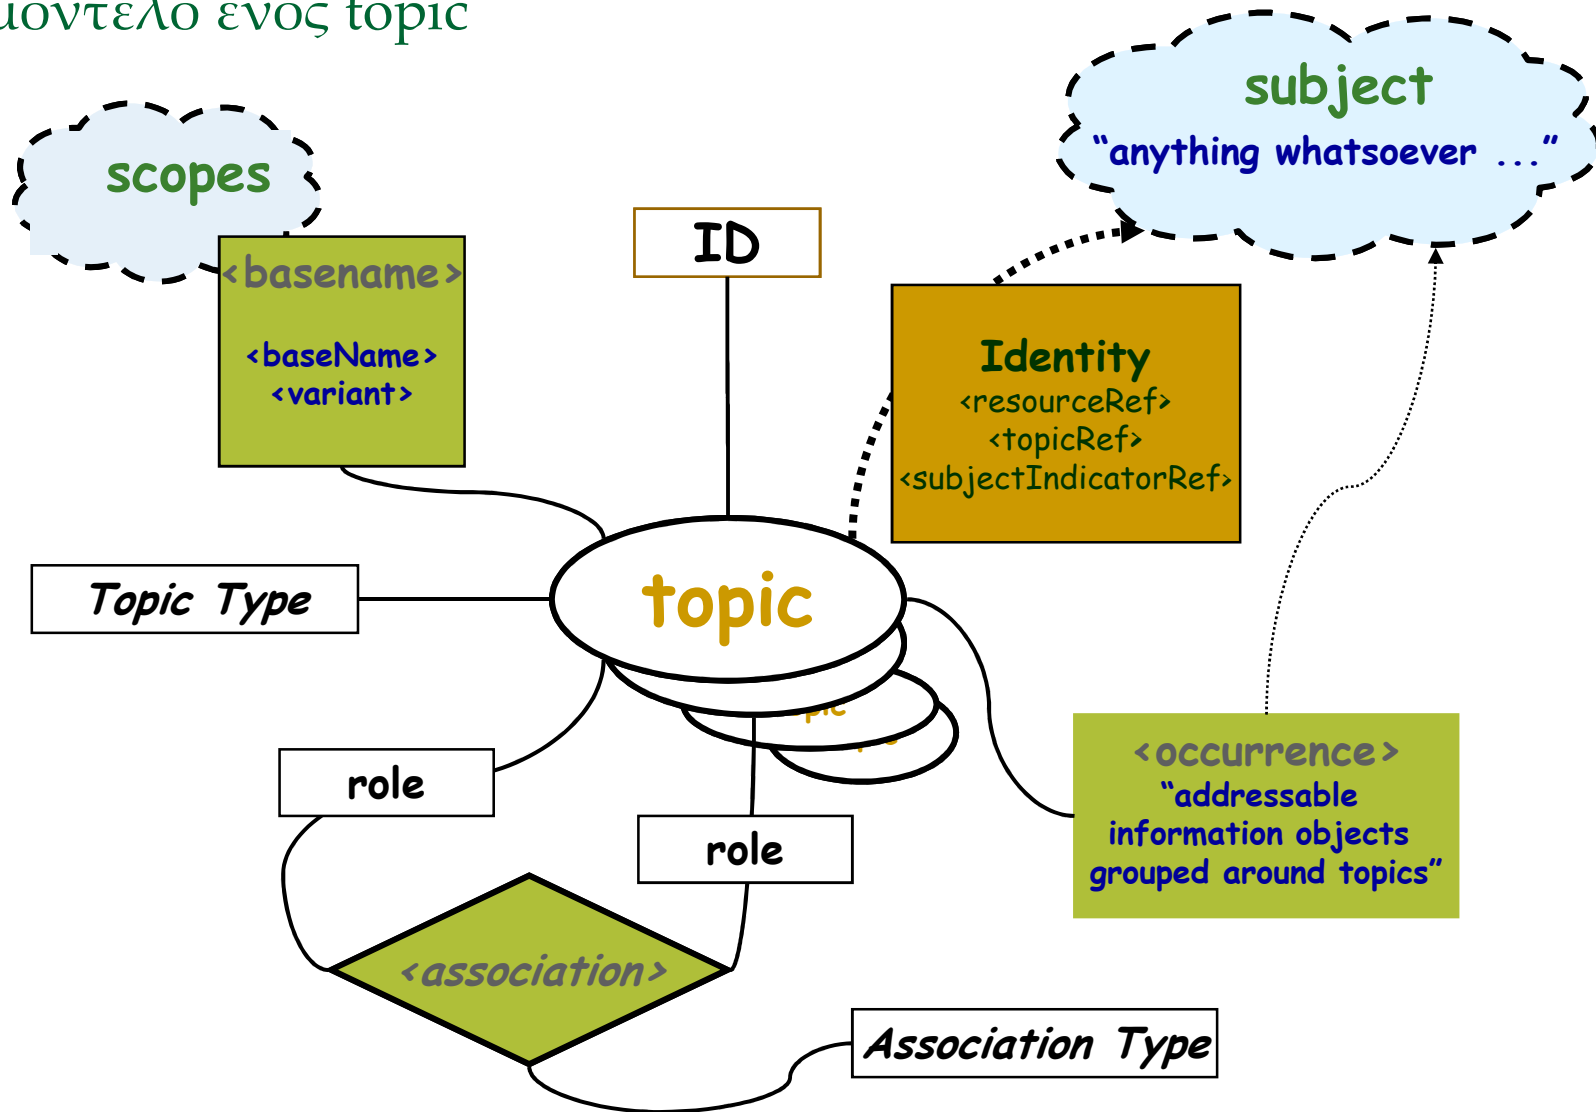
μοντελο ενος topic

scopes

<basename>

<baseName>
<variant>

ID

Identity
<resourceRef>
<topicRef>
<subjectIndicatorRef>

subject
"anything whatsoever ..."

Topic Type

topic

role

role

<association>

<occurrence>
"addressable information objects grouped around topics"

Association Type